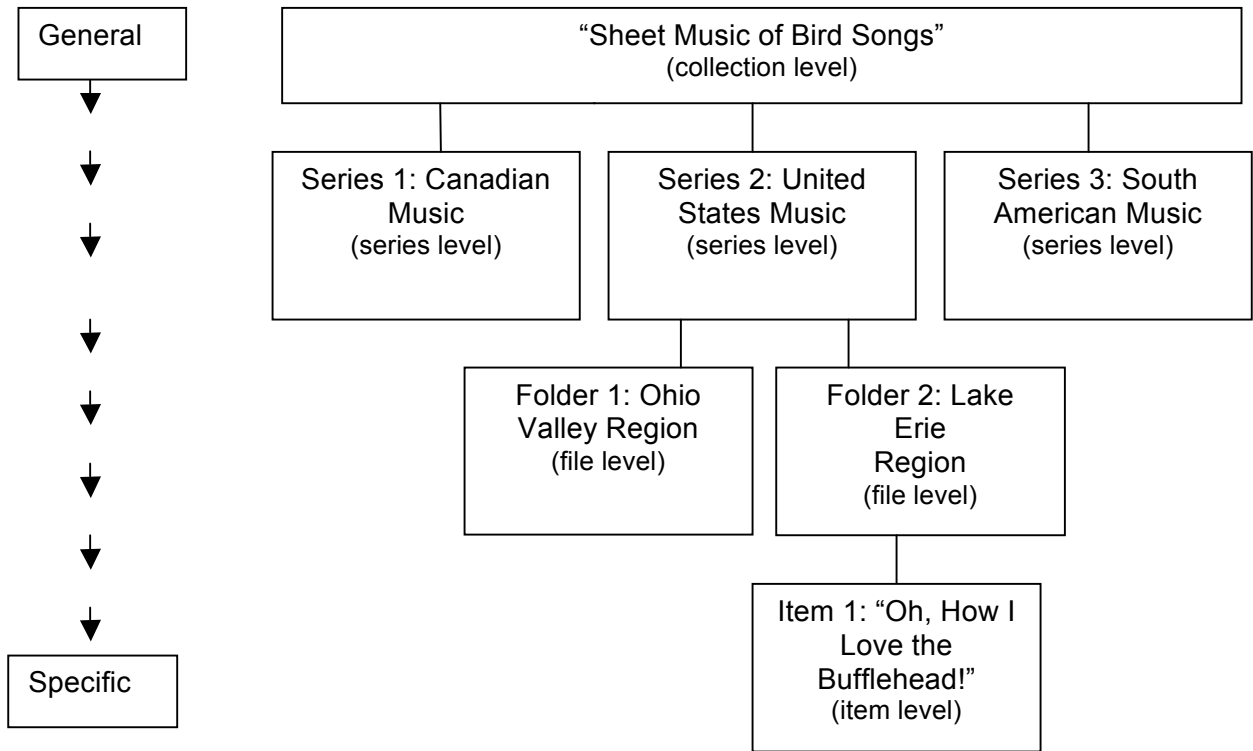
General

Specific

"Sheet Music of Bird Songs"
(collection level)

Series 1: Canadian Music
(series level)

Series 2: United States Music
(series level)

Series 3: South American Music
(series level)

Folder 1: Ohio Valley Region
(file level)

Folder 2: Lake Erie Region
(file level)

Item 1: "Oh, How I Love the Bufflehead!"
(item level)